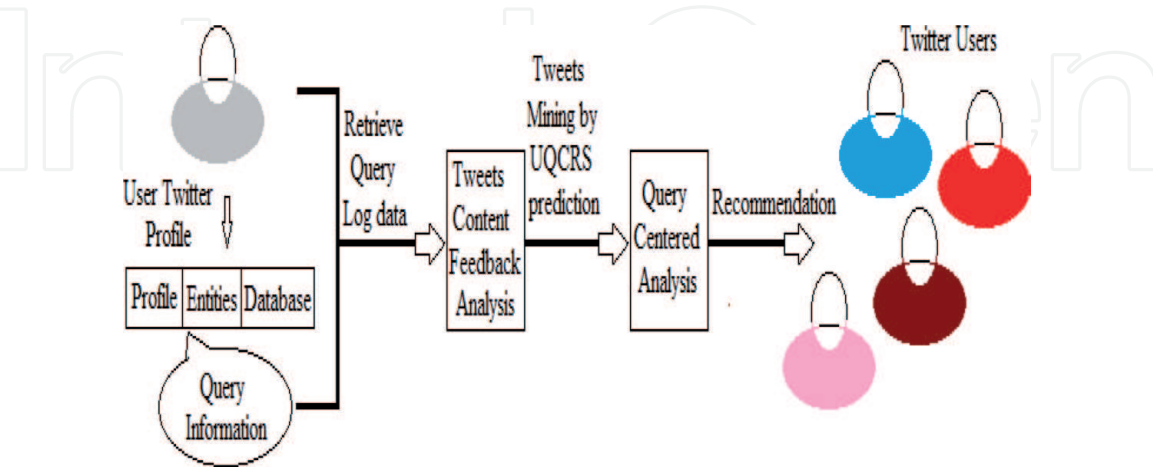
User Twitter Profile

| Profile | Entities | Database |
|---|---|---|

Query Information

Retrieve Query Log data

Tweets Content Feedback Analysis

Tweets Mining by UQCRS prediction

Query Centered Analysis

Recommendation

Twitter Users